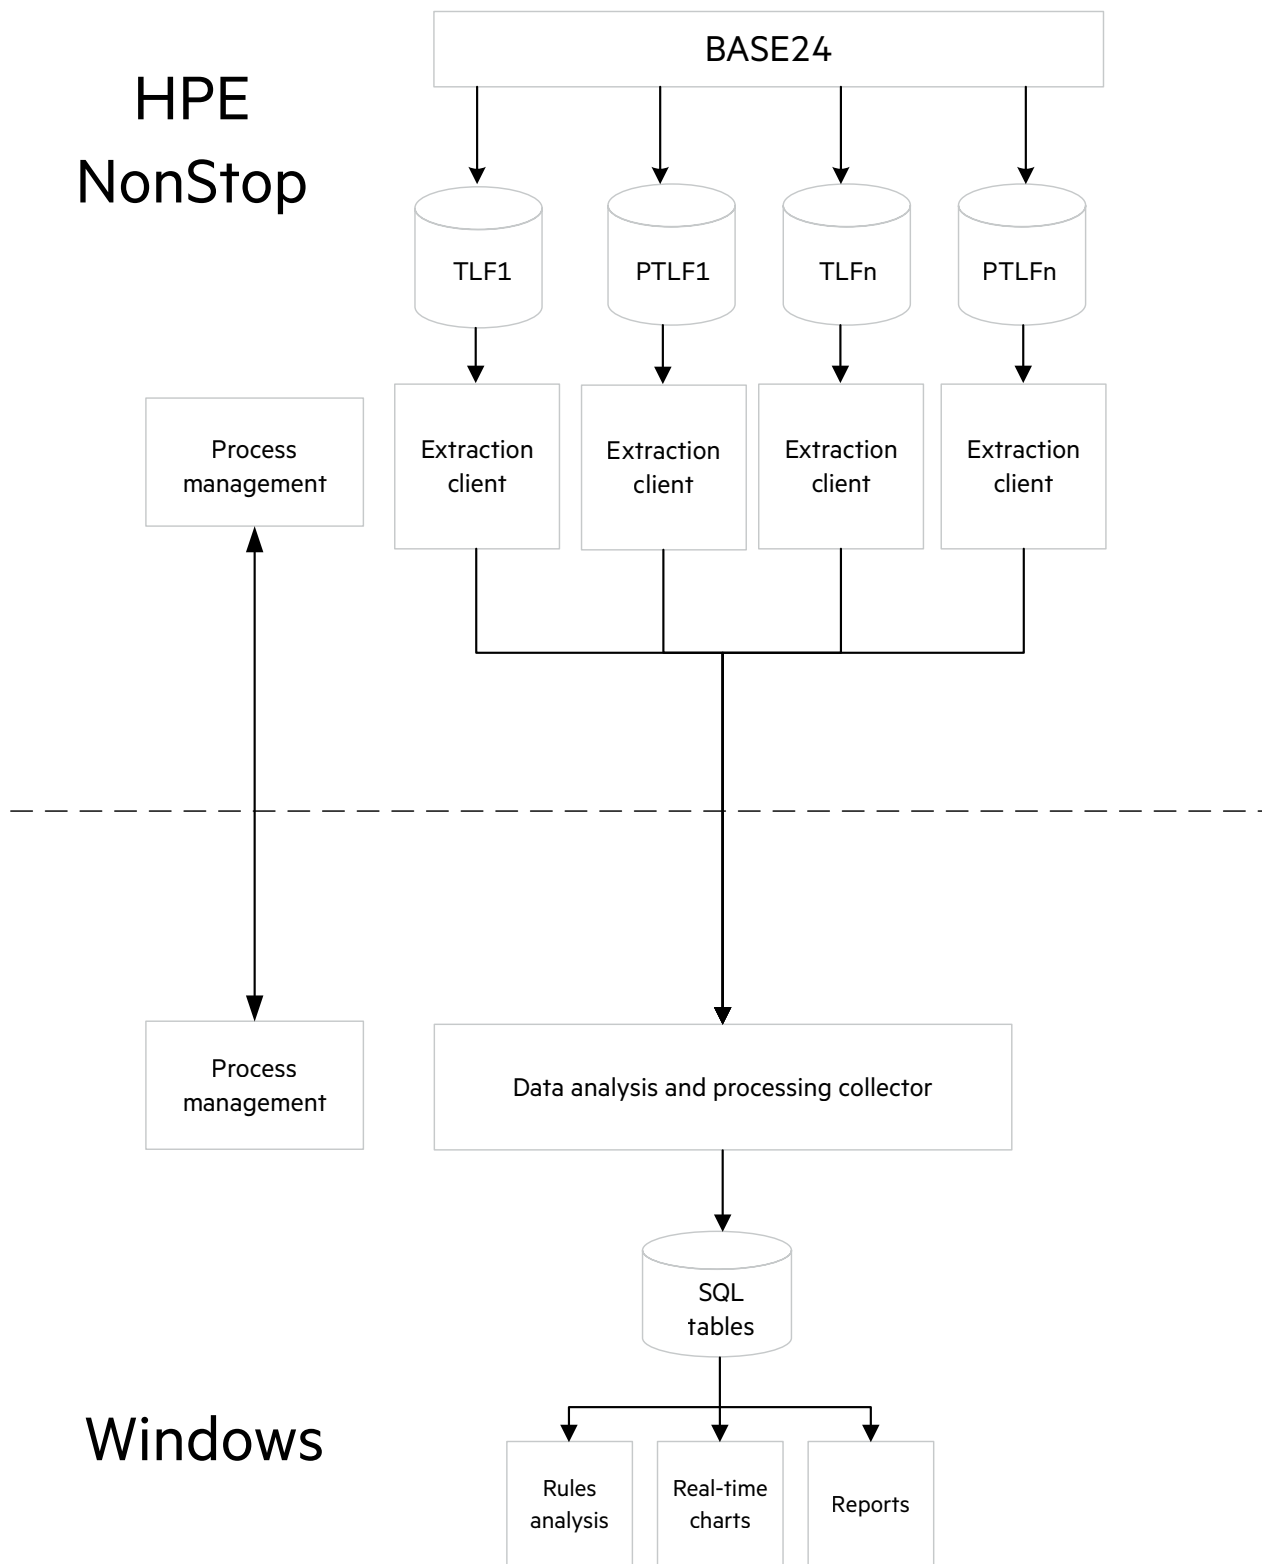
HPE NonStop

BASE24

TLF1

PTLF1

TLFn

PTLFn

Process management

Extraction client

Extraction client

Extraction client

Extraction client

Process management

Data analysis and processing collector

SQL tables

Windows

Rules analysis

Real-time charts

Reports